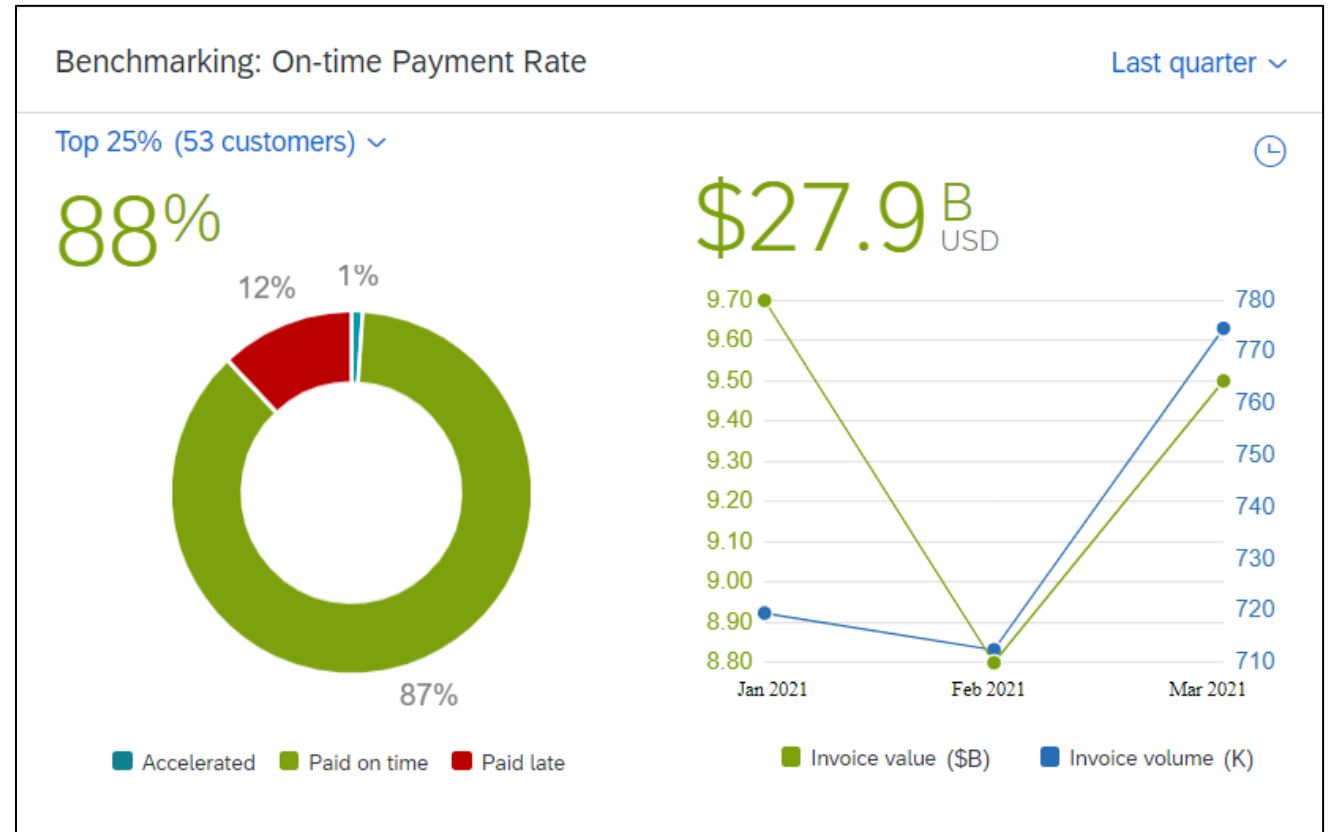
Benchmarking: On-time Payment Rate

Last quarter

Top 25% (53 customers)

88%

12%

1%

87%

Accelerated Paid on time Paid late

$27.9 B USD

9.70
9.60
9.50
9.40
9.30
9.20
9.10
9.00
8.90
8.80

780
770
760
750
740
730
720
710

Jan 2021 Feb 2021 Mar 2021

Invoice value ($B) Invoice volume (K)